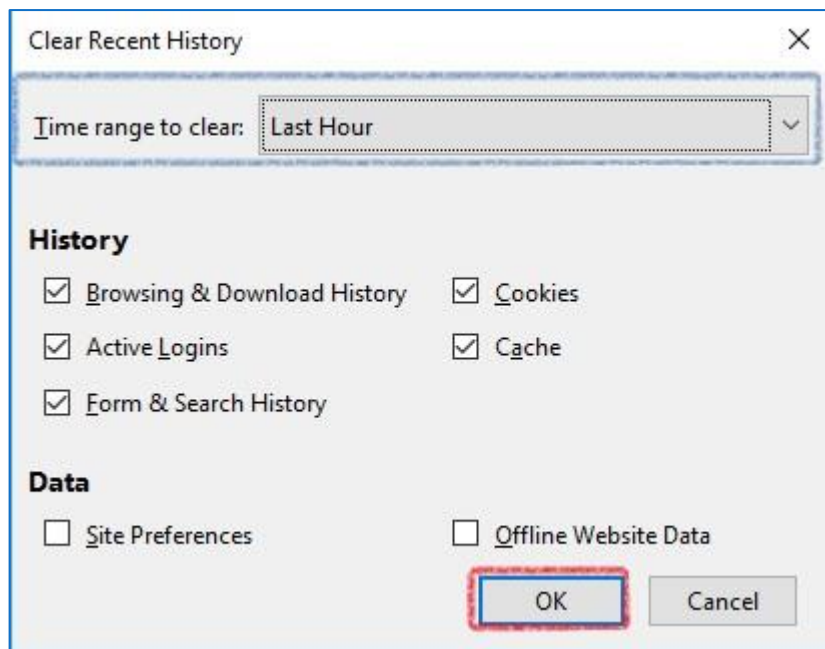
Clear Recent History

×

Time range to clear: Last Hour

History

☑ Browsing & Download History
☑ Cookies
☑ Active Logins
☑ Cache
☑ Form & Search History

Data

☐ Site Preferences
☐ Offline Website Data

OK
Cancel